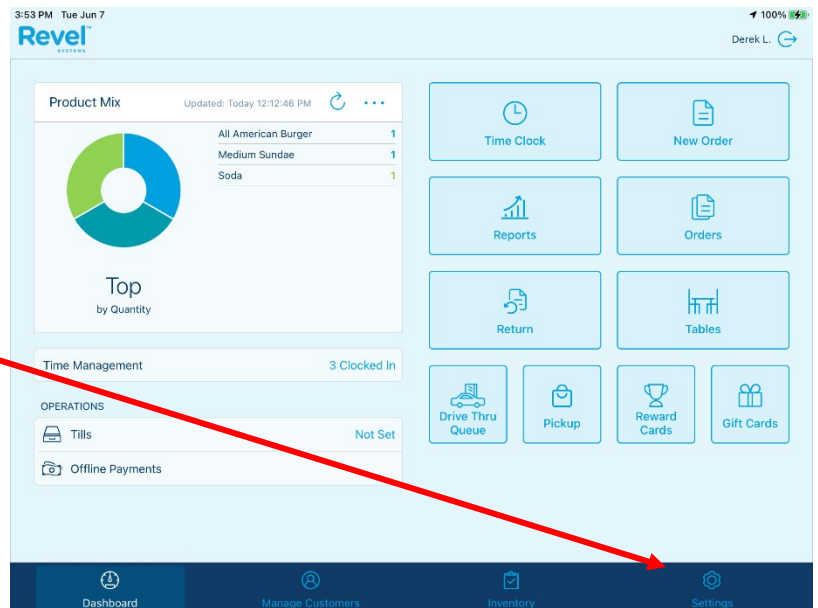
3:53 PM Tue Jun 7

100%

Revel SYSTEMS

Derek L.

Product Mix

Updated: Today 12:12:46 PM

All American Burger 1

Medium Sundae 1

Soda 1

Top

by Quantity

Time Management

3 Clocked In

OPERATIONS

Tills

Not Set

Offline Payments

Time Clock

New Order

Reports

Orders

Return

Tables

Drive Thru Queue

Pickup

Reward Cards

Gift Cards

Dashboard

Manage Customers

Inventory

Settings